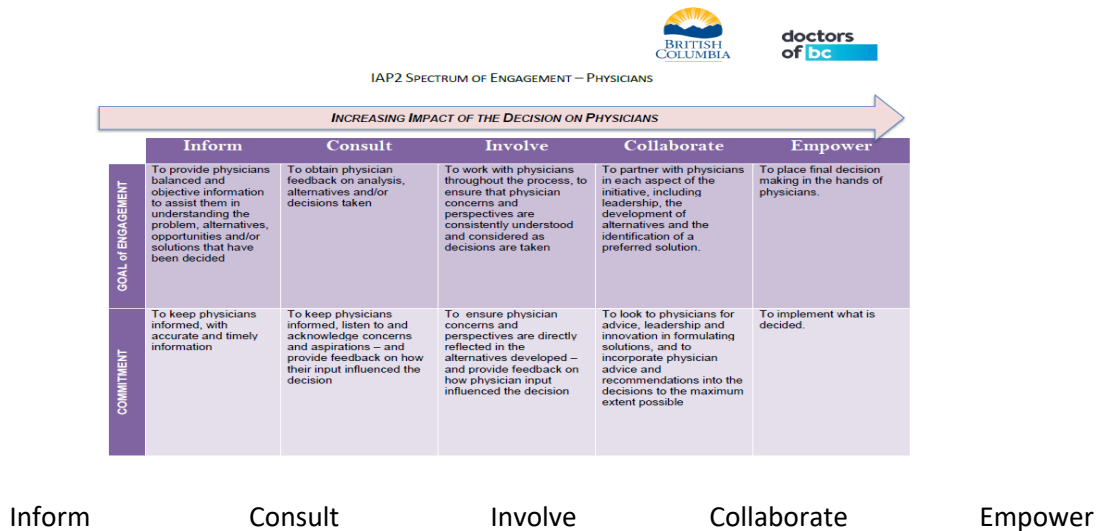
BRITISH COLUMBIA

doctors of bc

IAP2 SPECTRUM OF ENGAGEMENT – PHYSICIANS

INCREASING IMPACT OF THE DECISION ON PHYSICIANS

| | Inform | Consult | Involve | Collaborate | Empower |
|---|---|---|---|---|---|
| GOAL of ENGAGEMENT | To provide physicians balanced and objective information to assist them in understanding the problem, alternatives, opportunities and/or solutions that have been decided | To obtain physician feedback on analysis, alternatives and/or decisions taken | To work with physicians throughout the process, to ensure that physician concerns and perspectives are consistently understood and considered as decisions are taken | To partner with physicians in each aspect of the initiative, including leadership, the development of alternatives and the identification of a preferred solution. | To place final decision making in the hands of physicians. |
| COMMITMENT | To keep physicians informed, with accurate and timely information | To keep physicians informed, listen to and acknowledge concerns and aspirations – and provide feedback on how their input influenced the decision | To ensure physician concerns and perspectives are directly reflected in the alternatives developed – and provide feedback on how physician input influenced the decision | To look to physicians for advice, leadership and innovation in formulating solutions, and to incorporate physician advice and recommendations into the decisions to the maximum extent possible | To implement what is decided. |

Inform Consult Involve Collaborate Empower